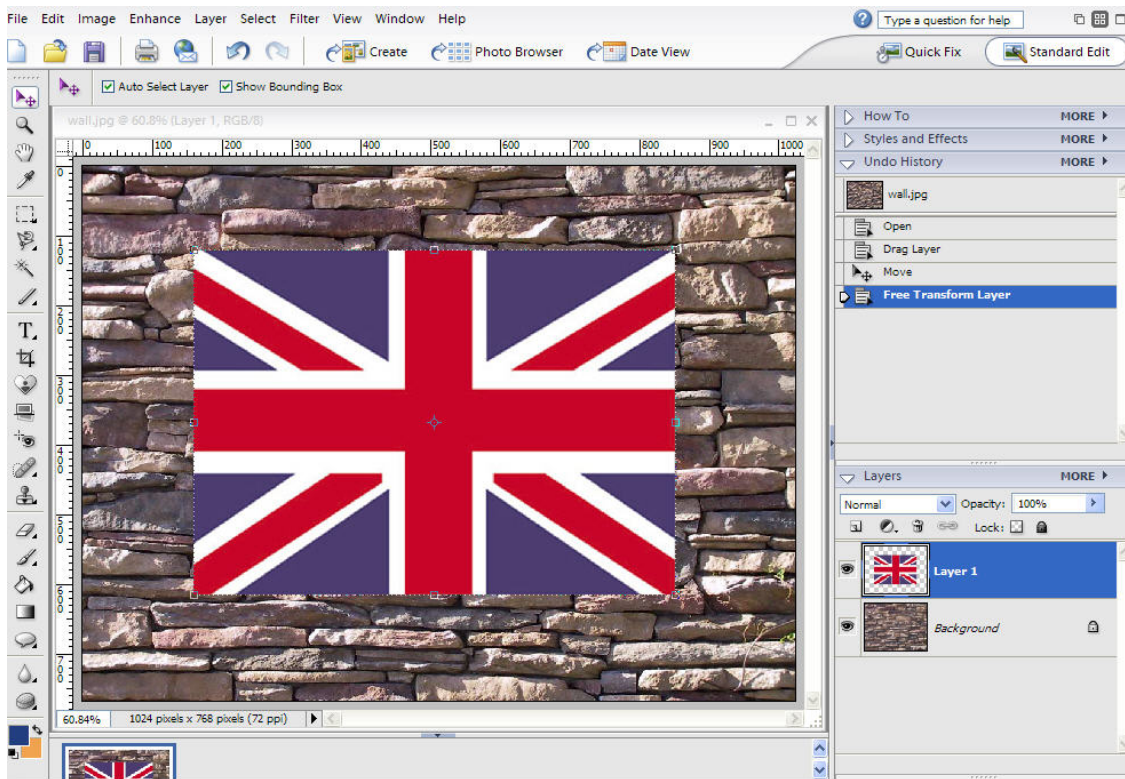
File Edit Image Enhance Layer Select Filter View Window Help

Type a question for help

Create Photo Browser Date View

Quick Fix Standard Edit

Auto Select Layer Show Bounding Box

wall.jpg @ 60.8% (Layer 1, RGB/8)

0 100 200 300 400 500 600 700 800 900 1000

0 1 0 0 2 0 0 3 0 0 4 0 0 5 0 0 6 0 0 7 0 0

How To MORE
Styles and Effects MORE
Undo History MORE

wall.jpg
Open
Drag Layer
Move
Free Transform Layer

Layers MORE
Normal Opacity: 100%
Lock:
Layer 1
Background

60.84% 1024 pixels x 768 pixels (72 ppi)